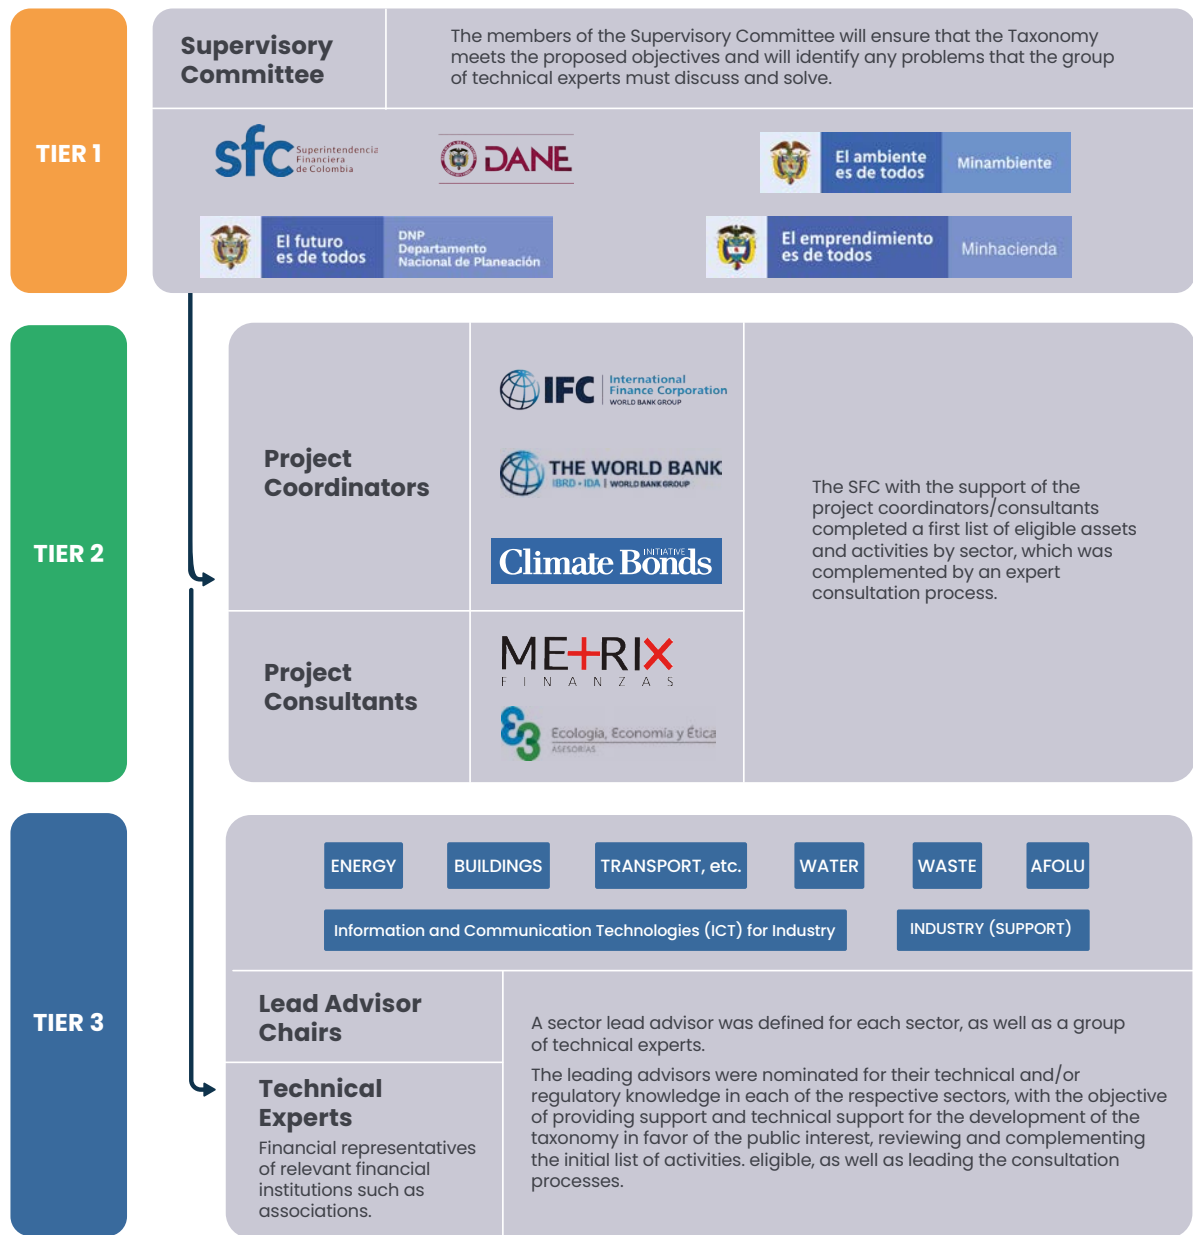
TIER 1

Supervisory Committee

The members of the Supervisory Committee will ensure that the Taxonomy meets the proposed objectives and will identify any problems that the group of technical experts must discuss and solve.

sfc Superintendencia Financiera de Colombia

DANE

El ambiente es de todos

Minambiente

El futuro es de todos

DNP Departamento Nacional de Planeación

El emprendimiento es de todos

Minhacienda

TIER 2

Project Coordinators

IFC International Finance Corporation WORLD BANK GROUP

THE WORLD BANK IBRD • IDA | WORLD BANK GROUP

Climate Bonds INITIATIVE

The SFC with the support of the project coordinators/consultants completed a first list of eligible assets and activities by sector, which was complemented by an expert consultation process.

Project Consultants

METRIX FINANZAS

Ecología, Economía y Ética ASESORIAS

TIER 3

ENERGY

BUILDINGS

TRANSPORT, etc.

WATER

WASTE

AFOLU

Information and Communication Technologies (ICT) for Industry

INDUSTRY (SUPPORT)

Lead Advisor Chairs

A sector lead advisor was defined for each sector, as well as a group of technical experts.

Technical Experts

Financial representatives of relevant financial institutions such as associations.

The leading advisors were nominated for their technical and/or regulatory knowledge in each of the respective sectors, with the objective of providing support and technical support for the development of the taxonomy in favor of the public interest, reviewing and complementing the initial list of activities. eligible, as well as leading the consultation processes.